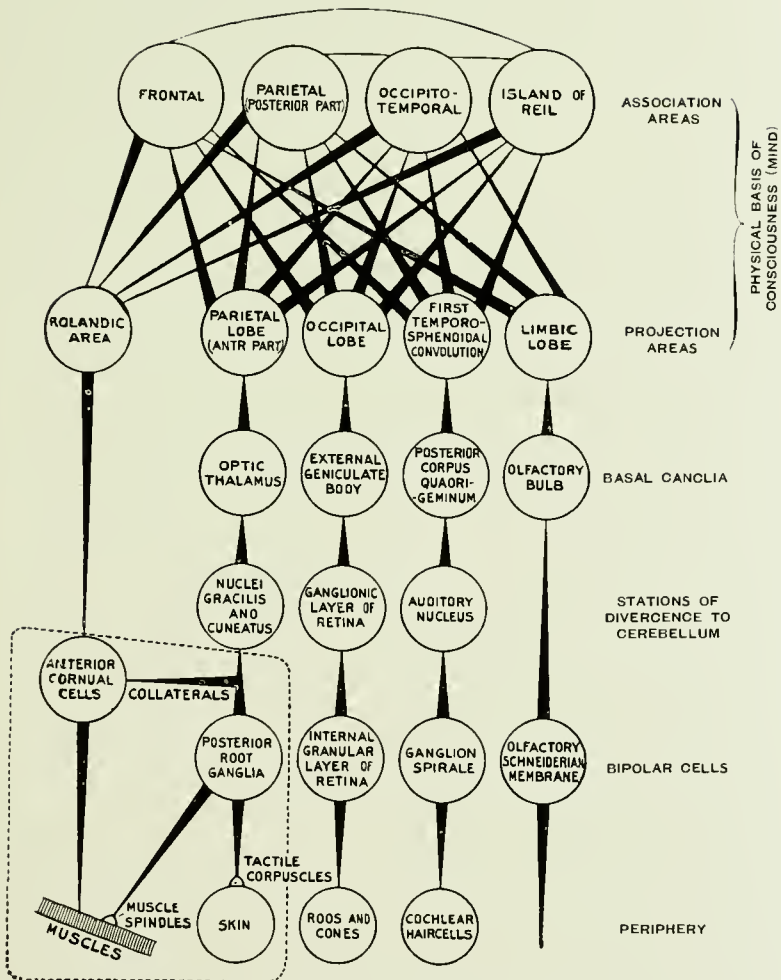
FRONTAL

PARIETAL (POSTERIOR PART)

OCCIPITO-TEMPORAL

ISLAND OF REIL

ASSOCIATION AREAS

PHYSICAL BASIS OF CONSCIOUSNESS (MIND)

ROLANDIC AREA

PARIETAL LOBE (ANTR PART)

OCCIPITAL LOBE

FIRST TEMPORO-SPHENOIDAL CONVOLUTION

LIMBIC LOBE

PROJECTION AREAS

OPTIC THALAMUS

EXTERNAL GENICULATE BODY

POSTERIOR CORPUS QUADRI-GEMINUM

OLFACTORY BULB

BASAL GANGLIA

NUCLEI GRACILIS AND CUNEATUS

GANGLIONIC LAYER OF RETINA

AUDITORY NUCLEUS

STATIONS OF DIVERGENCE TO CEREBELLUM

ANTERIOR CORNUAL CELLS

COLLATERALS

POSTERIOR ROOT GANGLIA

INTERNAL GRANULAR LAYER OF RETINA

GANGLION SPIRALE

OLFACTORY SCHNEIDERIAN MEMBRANE

BIPOLAR CELLS

TACTILE CORPUSCLES

MUSCLE SPINDLES

MUSCLES

SKIN

RODS AND CONES

COCHLEAR HAIRCELLS

PERIPHERY